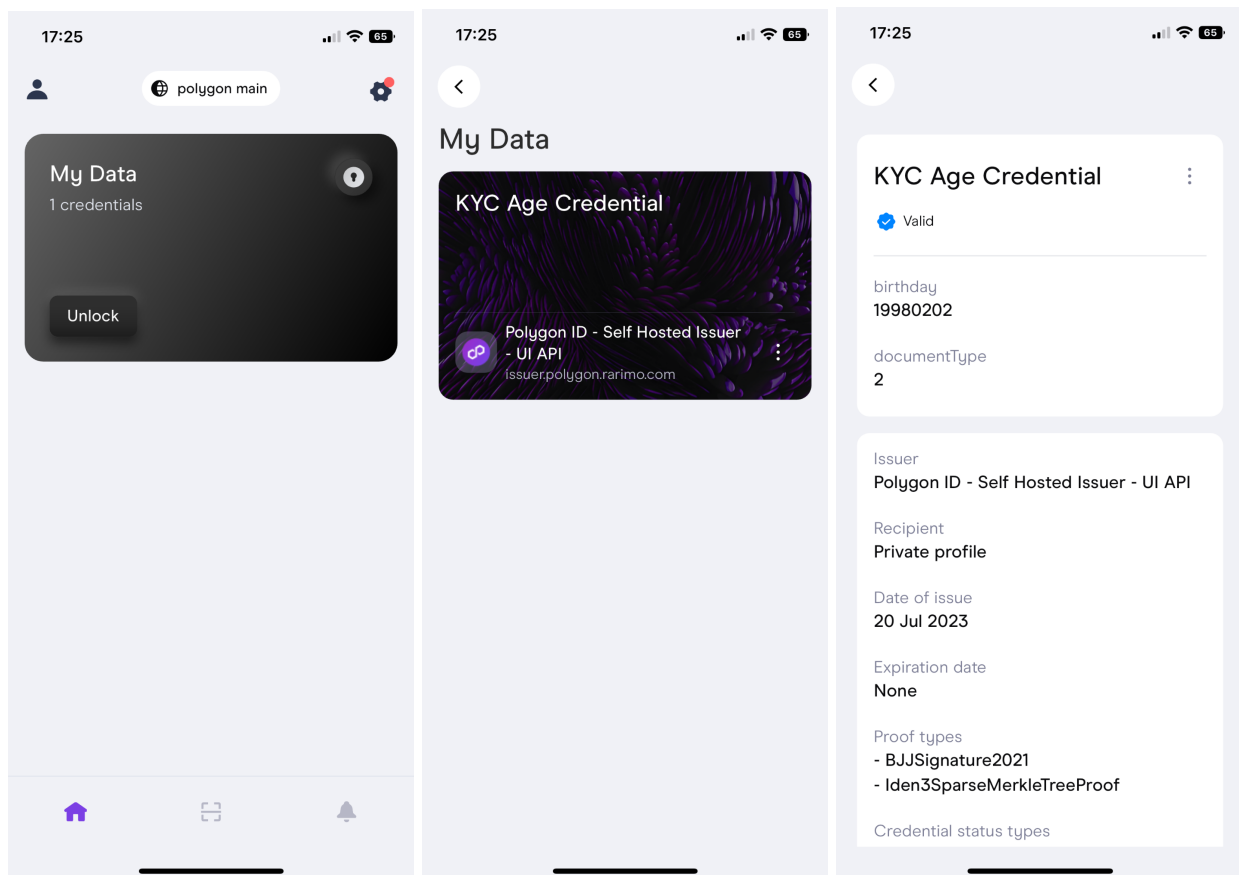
17:25
65

polygon main

My Data
1 credentials

Unlock

17:25
65

My Data

KYC Age Credential

Polygon ID - Self Hosted Issuer - UI API
issuer.polygon.rarimo.com

17:25
65

KYC Age Credential

Valid

birthday
19980202

documentType
2

Issuer
Polygon ID - Self Hosted Issuer - UI API

Recipient
Private profile

Date of issue
20 Jul 2023

Expiration date
None

Proof types
- BJJSignature2021
- Iden3SparseMerkleTreeProof

Credential status types